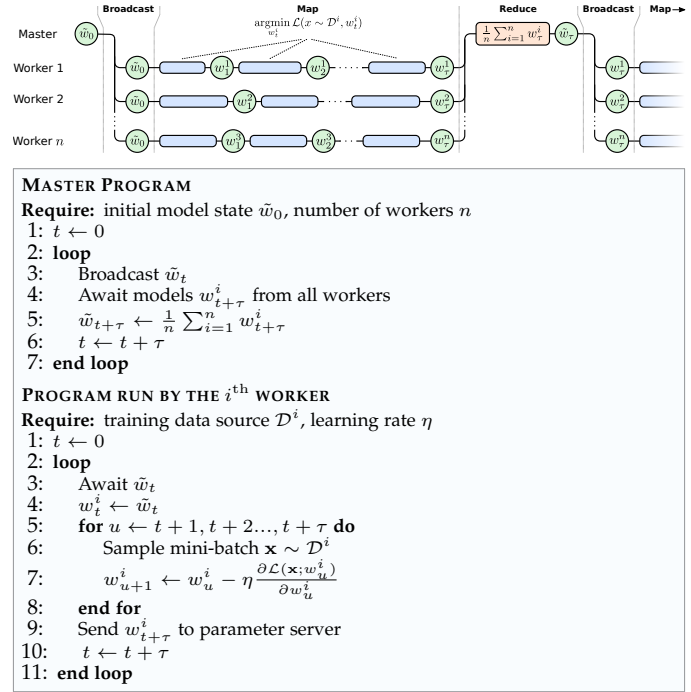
Broadcast

Map

$\underset{w_t^i}{\operatorname{argmin}}\, \mathcal{L}(x \sim \mathcal{D}^i, w_t^i)$

Reduce

Broadcast

Map

Master $\tilde{w}_0$

$\frac{1}{n}\sum_{i=1}^{n} w_\tau^i$ $\tilde{w}_\tau$

Worker 1 $\tilde{w}_0$ $w_1^1$ $w_2^1$ $w_\tau^1$ $w_\tau^1$

Worker 2 $\tilde{w}_0$ $w_1^2$ $w_2^2$ $w_\tau^2$ $w_\tau^2$

Worker $n$ $\tilde{w}_0$ $w_1^3$ $w_2^3$ $w_\tau^n$ $w_\tau^n$

MASTER PROGRAM

**Require:** initial model state $\tilde{w}_0$, number of workers $n$

1: $t \leftarrow 0$
2: **loop**
3: Broadcast $\tilde{w}_t$
4: Await models $w_{t+\tau}^i$ from all workers
5: $\tilde{w}_{t+\tau} \leftarrow \frac{1}{n}\sum_{i=1}^{n} w_{t+\tau}^i$
6: $t \leftarrow t + \tau$
7: **end loop**

PROGRAM RUN BY THE $i^{\text{th}}$ WORKER

**Require:** training data source $\mathcal{D}^i$, learning rate $\eta$

1: $t \leftarrow 0$
2: **loop**
3: Await $\tilde{w}_t$
4: $w_t^i \leftarrow \tilde{w}_t$
5: **for** $u \leftarrow t+1, t+2\ldots, t+\tau$ **do**
6: Sample mini-batch $\mathbf{x} \sim \mathcal{D}^i$
7: $w_{u+1}^i \leftarrow w_u^i - \eta \frac{\partial \mathcal{L}(\mathbf{x}; w_u^i)}{\partial w_u^i}$
8: **end for**
9: Send $w_{t+\tau}^i$ to parameter server
10: $t \leftarrow t + \tau$
11: **end loop**